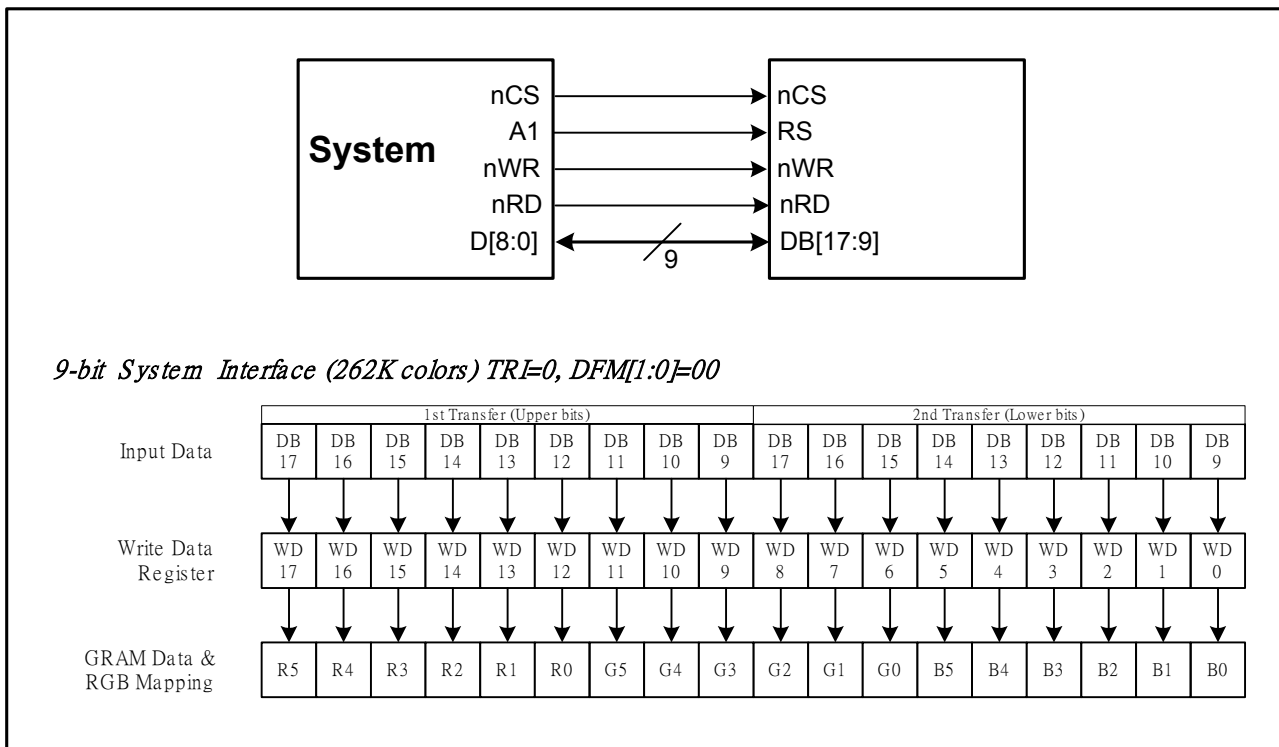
System

nCS
A1
nWR
nRD
D[8:0]

9

nCS
RS
nWR
nRD
DB[17:9]

9-bit System Interface (262K colors) TRI=0, DFM[1:0]=00

| | 1st Transfer (Upper bits) | | | | | | | | | 2nd Transfer (Lower bits) | | | | | | | | |
|---|---|---|---|---|---|---|---|---|---|---|---|---|---|---|---|---|---|---|
| Input Data | DB 17 | DB 16 | DB 15 | DB 14 | DB 13 | DB 12 | DB 11 | DB 10 | DB 9 | DB 17 | DB 16 | DB 15 | DB 14 | DB 13 | DB 12 | DB 11 | DB 10 | DB 9 |
| Write Data Register | WD 17 | WD 16 | WD 15 | WD 14 | WD 13 | WD 12 | WD 11 | WD 10 | WD 9 | WD 8 | WD 7 | WD 6 | WD 5 | WD 4 | WD 3 | WD 2 | WD 1 | WD 0 |
| GRAM Data & RGB Mapping | R5 | R4 | R3 | R2 | R1 | R0 | G5 | G4 | G3 | G2 | G1 | G0 | B5 | B4 | B3 | B2 | B1 | B0 |